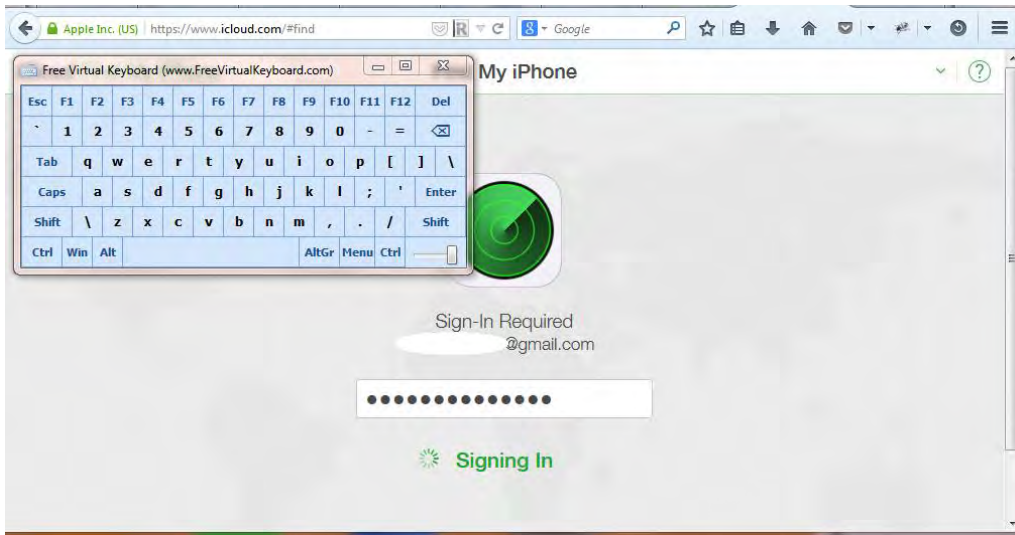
Apple Inc. (US) | https://www.icloud.com/#find

Google

Free Virtual Keyboard (www.FreeVirtualKeyboard.com)

Esc F1 F2 F3 F4 F5 F6 F7 F8 F9 F10 F11 F12 Del
` 1 2 3 4 5 6 7 8 9 0 - =
Tab q w e r t y u i o p [ ] \
Caps a s d f g h j k l ; ' Enter
Shift \ z x c v b n m , . / Shift
Ctrl Win Alt AltGr Menu Ctrl

My iPhone

?

Sign-In Required
@gmail.com

••••••••••••••

Signing In